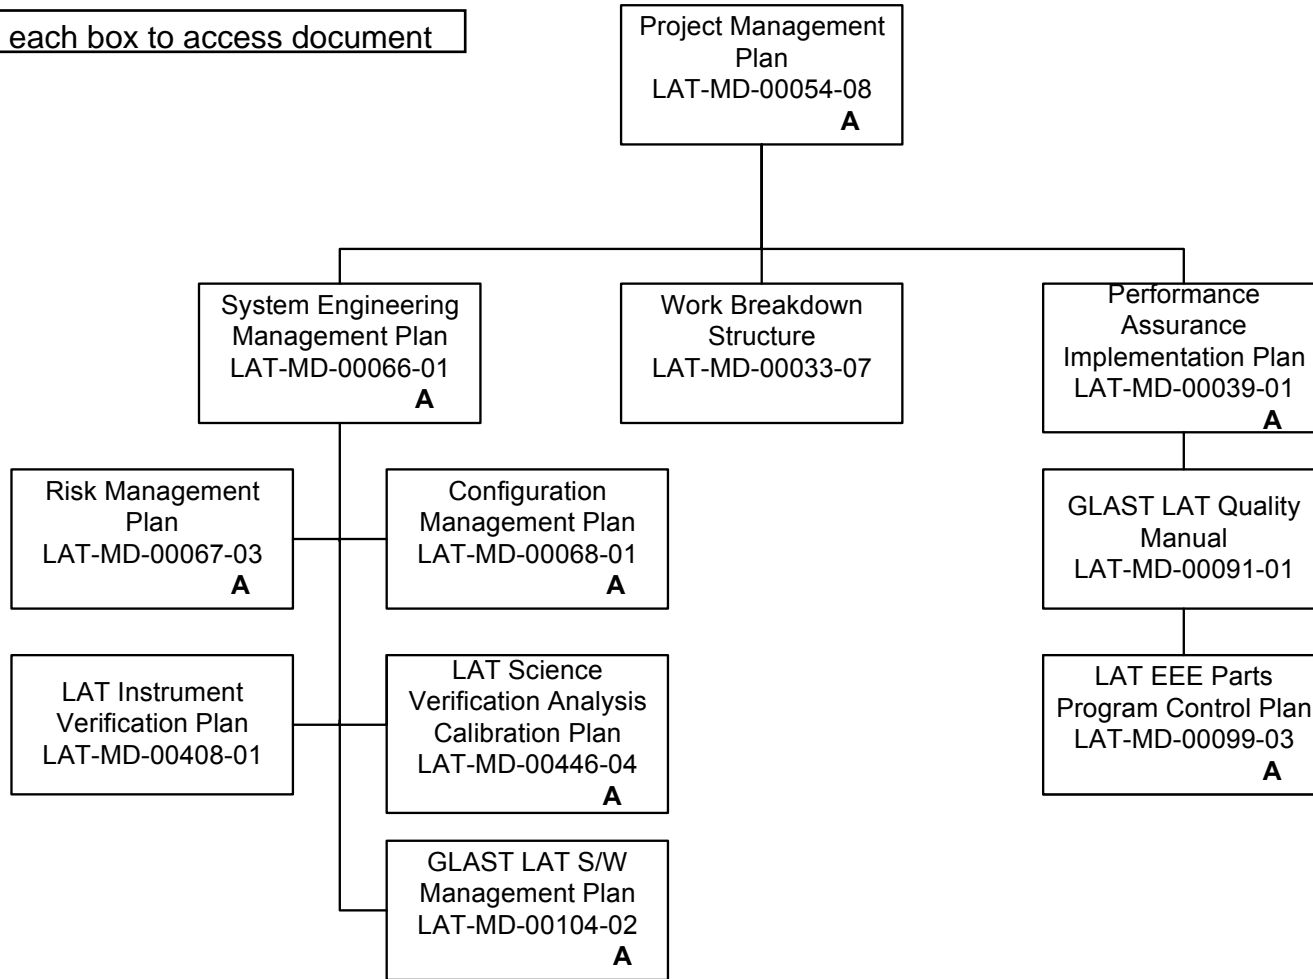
each box to access document

Project Management Plan
LAT-MD-00054-08
A

System Engineering Management Plan
LAT-MD-00066-01
A

Work Breakdown Structure
LAT-MD-00033-07

Performance Assurance Implementation Plan
LAT-MD-00039-01
A

Risk Management Plan
LAT-MD-00067-03
A

Configuration Management Plan
LAT-MD-00068-01
A

GLAST LAT Quality Manual
LAT-MD-00091-01

LAT Instrument Verification Plan
LAT-MD-00408-01

LAT Science Verification Analysis Calibration Plan
LAT-MD-00446-04
A

LAT EEE Parts Program Control Plan
LAT-MD-00099-03
A

GLAST LAT S/W Management Plan
LAT-MD-00104-02
A